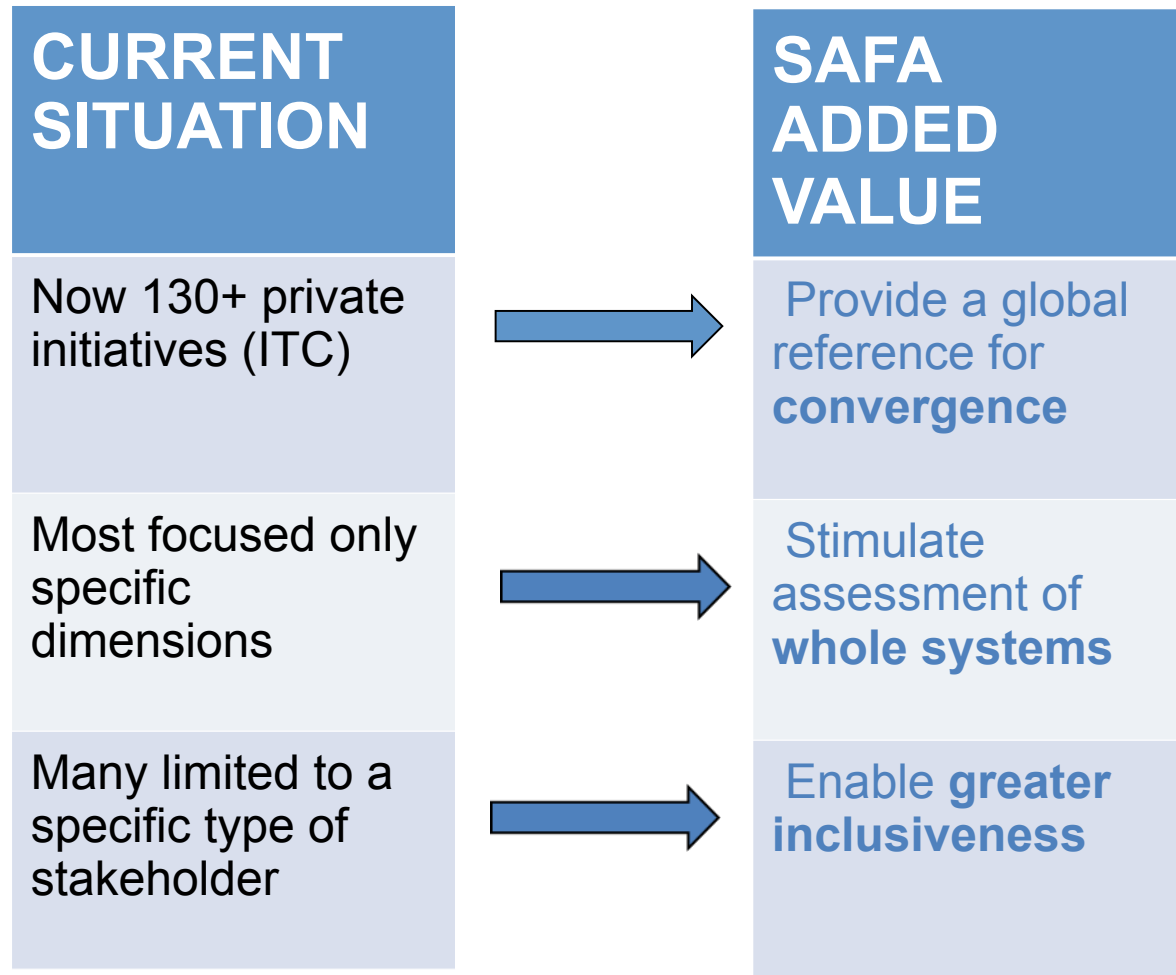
| CURRENT SITUATION | SAFA ADDED VALUE |
|---|---|
| Now 130+ private initiatives (ITC) | Provide a global reference for **convergence** |
| Most focused only specific dimensions | Stimulate assessment of **whole systems** |
| Many limited to a specific type of stakeholder | Enable **greater inclusiveness** |